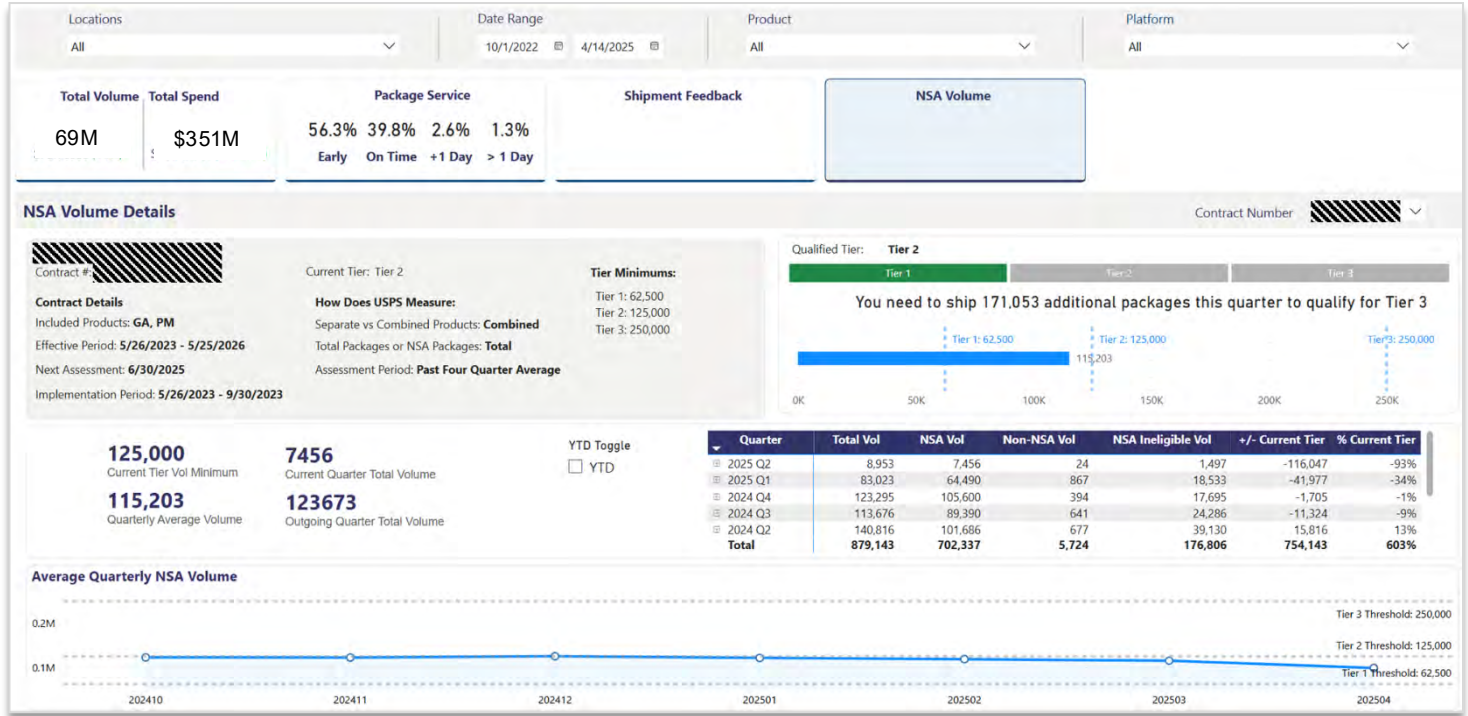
Locations
All

Date Range
10/1/2022   4/14/2025

Product
All

Platform
All

Total Volume
69M

Total Spend
$351M

Package Service
56.3% Early
39.8% On Time
2.6% +1 Day
1.3% > 1 Day

Shipment Feedback

NSA Volume

NSA Volume Details

Contract Number

Contract #:

Current Tier: Tier 2

Tier Minimums:
Tier 1: 62,500
Tier 2: 125,000
Tier 3: 250,000

Contract Details
Included Products: **GA, PM**
Effective Period: **5/26/2023 - 5/25/2026**
Next Assessment: **6/30/2025**
Implementation Period: **5/26/2023 - 9/30/2023**

How Does USPS Measure:
Separate vs Combined Products: **Combined**
Total Packages or NSA Packages: **Total**
Assessment Period: **Past Four Quarter Average**

Qualified Tier: Tier 2

Tier 1 | Tier 2 | Tier 3

You need to ship 171,053 additional packages this quarter to qualify for Tier 3

Tier 1: 62,500
Tier 2: 125,000
Tier 3: 250,000
115,203

0K 50K 100K 150K 200K 250K

125,000
Current Tier Vol Minimum

115,203
Quarterly Average Volume

7456
Current Quarter Total Volume

123673
Outgoing Quarter Total Volume

YTD Toggle
YTD

| Quarter | Total Vol | NSA Vol | Non-NSA Vol | NSA Ineligible Vol | +/- Current Tier | % Current Tier |
|---|---|---|---|---|---|---|
| 2025 Q2 | 8,953 | 7,456 | 24 | 1,497 | -116,047 | -93% |
| 2025 Q1 | 83,023 | 64,490 | 867 | 18,533 | -41,977 | -34% |
| 2024 Q4 | 123,295 | 105,600 | 394 | 17,695 | -1,705 | -1% |
| 2024 Q3 | 113,676 | 89,390 | 641 | 24,286 | -11,324 | -9% |
| 2024 Q2 | 140,816 | 101,686 | 677 | 39,130 | 15,816 | 13% |
| Total | 879,143 | 702,337 | 5,724 | 176,806 | 754,143 | 603% |

Average Quarterly NSA Volume

0.2M
0.1M

Tier 3 Threshold: 250,000
Tier 2 Threshold: 125,000
Tier 1 Threshold: 62,500

202410 202411 202412 202501 202502 202503 202504